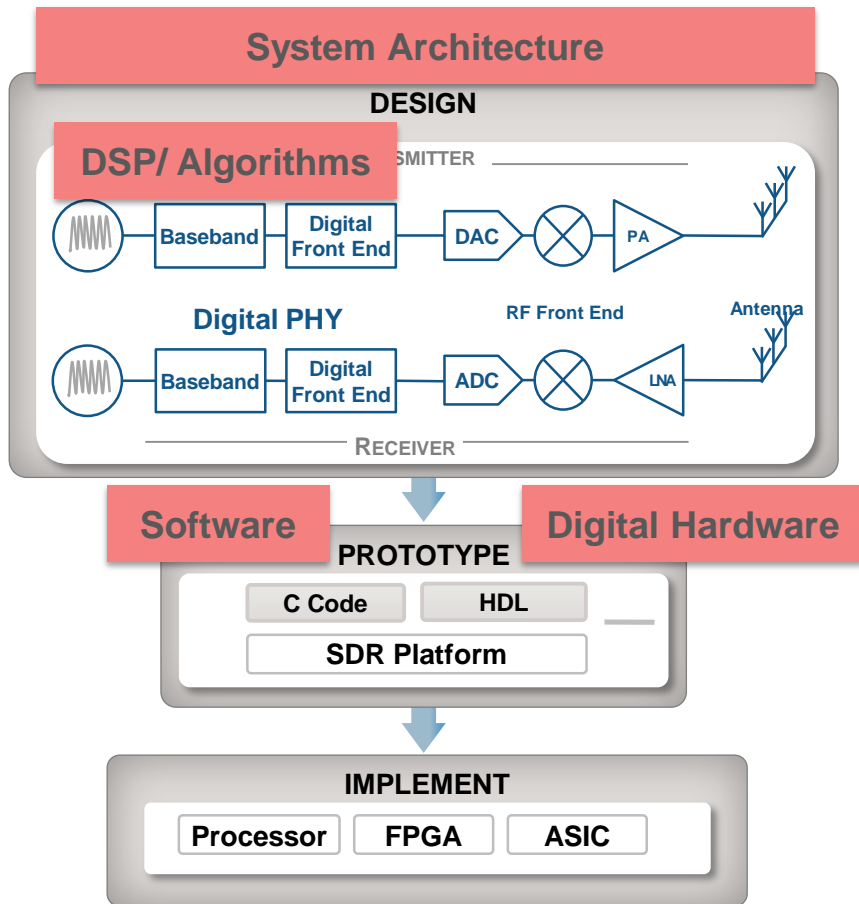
System Architecture

DESIGN

DSP/ Algorithms

SMITTER

Baseband

Digital Front End

DAC

PA

Digital PHY

RF Front End

Antenna

Baseband

Digital Front End

ADC

LNA

RECEIVER

Software

Digital Hardware

PROTOTYPE

C Code

HDL

SDR Platform

IMPLEMENT

Processor

FPGA

ASIC